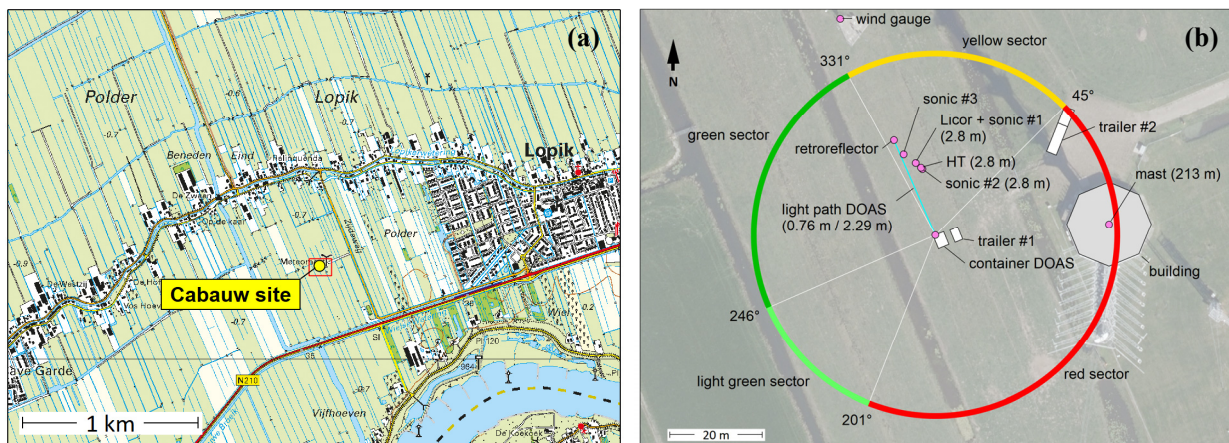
(a)

Polder

Lopik

Lopik

Beneden Eind

Polder

Cabauw site

Vijfhoeven

N210

1 km

(b)

wind gauge

yellow sector

331°

N

45°

green sector

sonic #3

Licor + sonic #1 (2.8 m)

trailer #2

retroreflector

HT (2.8 m)

sonic #2 (2.8 m)

mast (213 m)

light path DOAS (0.76 m / 2.29 m)

trailer #1

container DOAS

building

246°

light green sector

red sector

201°

20 m